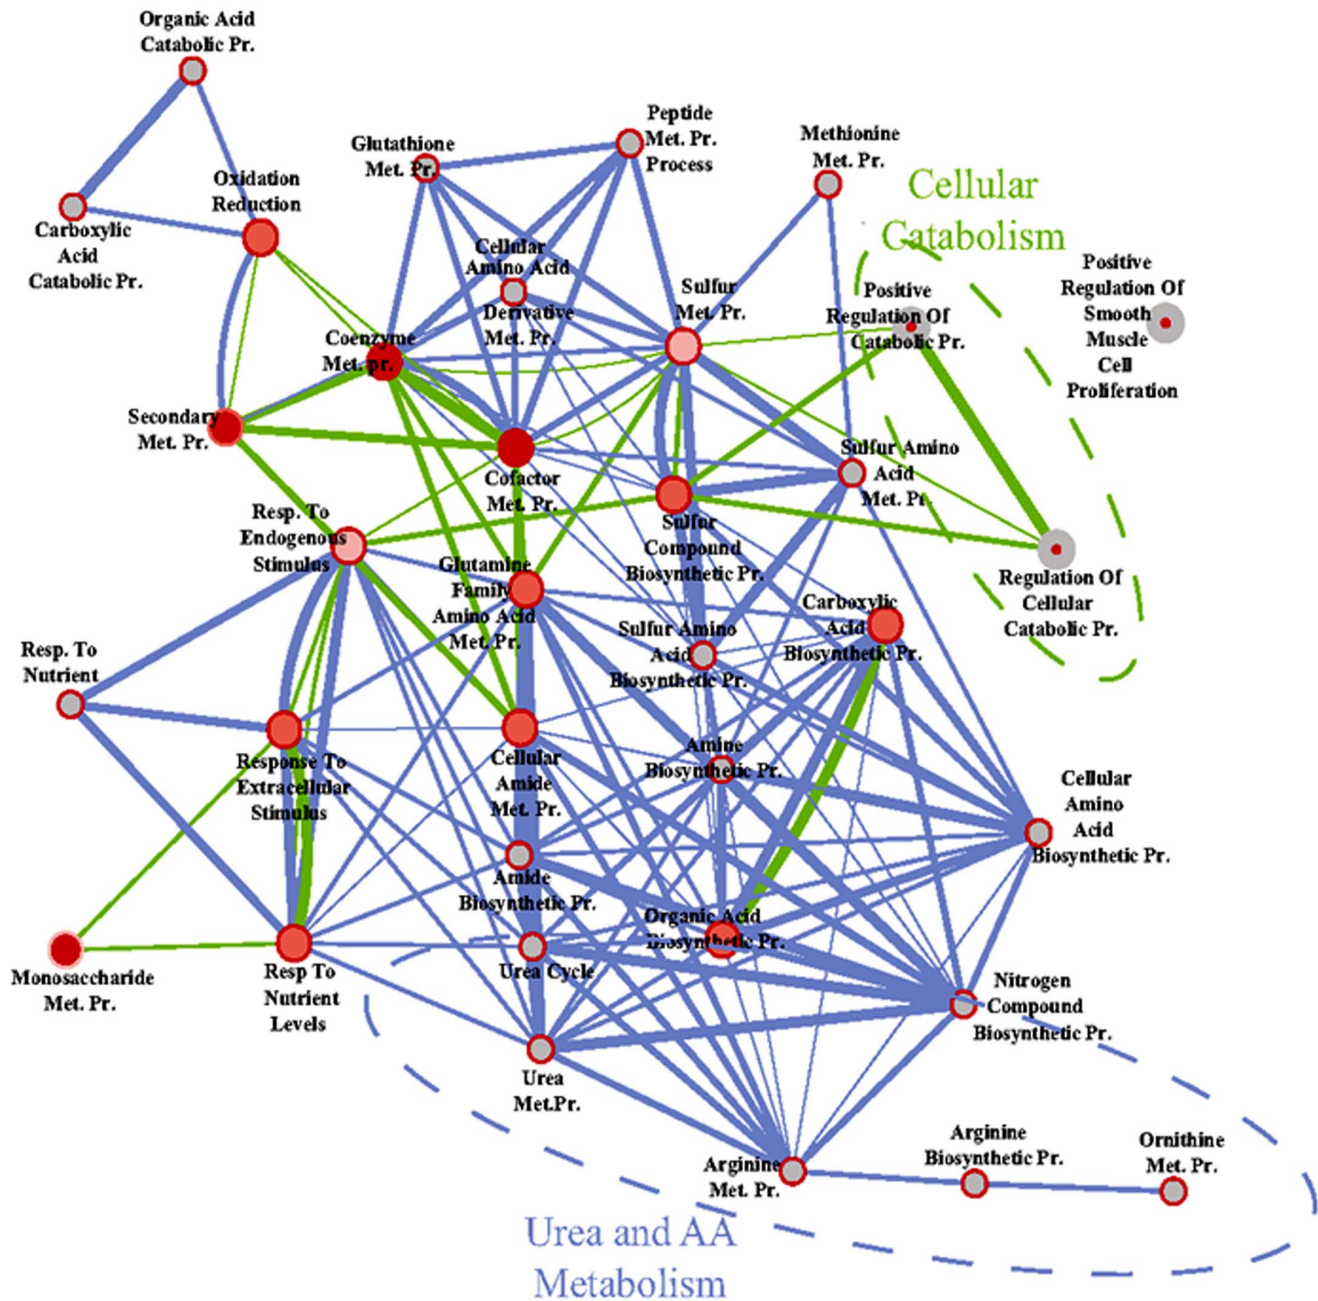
Organic Acid Catabolic Pr.

Carboxylic Acid Catabolic Pr.

Oxidation Reduction

Glutathione Met. Pr.

Peptide Met. Pr. Process

Methionine Met. Pr.

Cellular Catabolism

Cellular Amino Acid Derivative Met. Pr.

Sulfur Met. Pr.

Positive Regulation Of Catabolic Pr.

Positive Regulation Of Smooth Muscle Cell Proliferation

Coenzyme Met. pr.

Secondary Met. Pr.

Cofactor Met. Pr.

Sulfur Amino Acid Met. Pr.

Resp. To Endogenous Stimulus

Sulfur Compound Biosynthetic Pr.

Regulation Of Cellular Catabolic Pr.

Glutamine Family Amino Acid Met. Pr.

Carboxylic Acid Biosynthetic Pr.

Sulfur Amino Acid Biosynthetic Pr.

Resp. To Nutrient

Response To Extracellular Stimulus

Cellular Amide Met. Pr.

Amine Biosynthetic Pr.

Cellular Amino Acid Biosynthetic Pr.

Amide Biosynthetic Pr.

Organic Acid Biosynthetic Pr.

Monosaccharide Met. Pr.

Resp To Nutrient Levels

Urea Cycle

Nitrogen Compound Biosynthetic Pr.

Urea Met.Pr.

Arginine Met. Pr.

Arginine Biosynthetic Pr.

Ornithine Met. Pr.

Urea and AA Metabolism